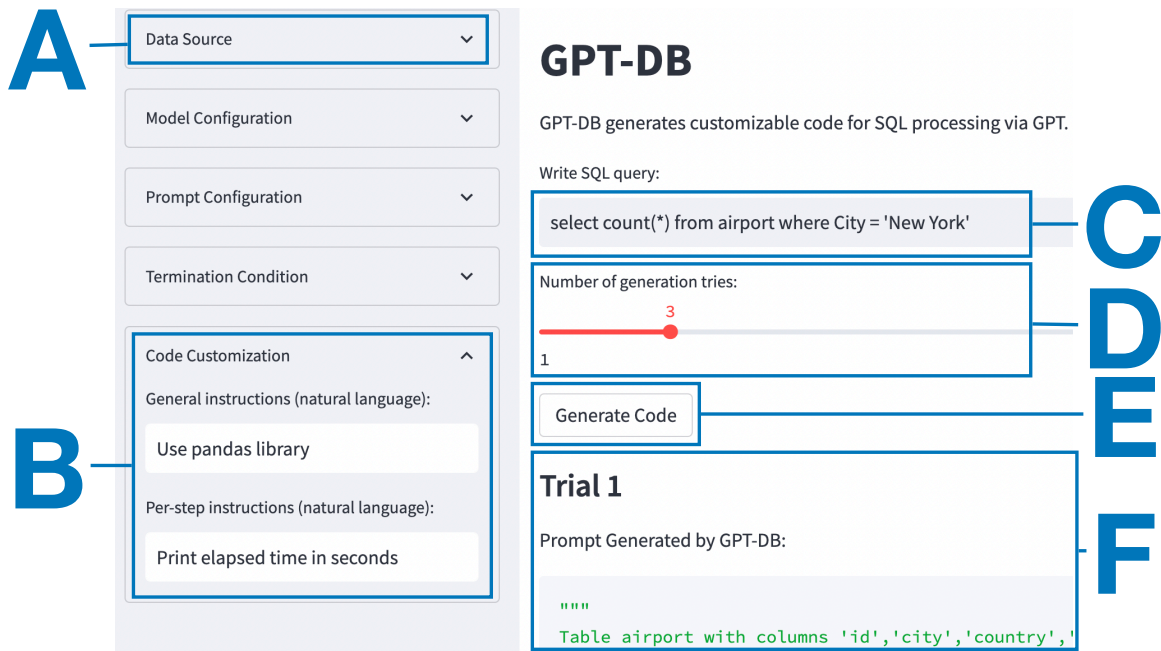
A

Data Source

Model Configuration

Prompt Configuration

Termination Condition

Code Customization

General instructions (natural language):

Use pandas library

Per-step instructions (natural language):

Print elapsed time in seconds

B

GPT-DB

GPT-DB generates customizable code for SQL processing via GPT.

Write SQL query:

select count(*) from airport where City = 'New York'

C

Number of generation tries:

3

1

D

Generate Code

E

Trial 1

Prompt Generated by GPT-DB:

"""
Table airport with columns 'id','city','country','

F